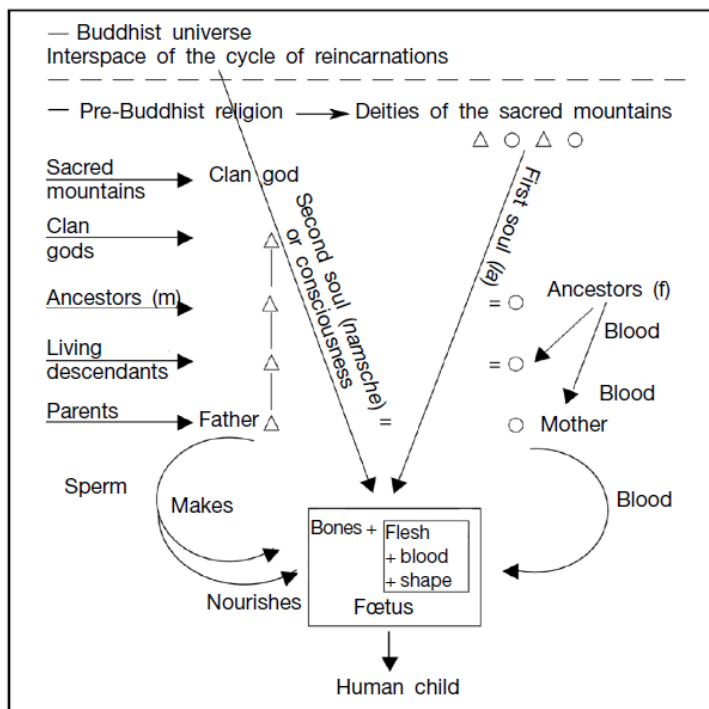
— Buddhist universe
Interspace of the cycle of reincarnations

— Pre-Buddhist religion → Deities of the sacred mountains

△ ○ △ ○

Sacred mountains → Clan god

Clan gods

Ancestors (m)

Living descendants

Parents → Father △

Second soul (namsche) or consciousness

First soul (la)

= ○ Ancestors (f)

Blood

= ○

Blood

= ○ Mother

Sperm

Makes

Nourishes

Blood

Bones + Flesh + blood + shape

Fœtus

Human child